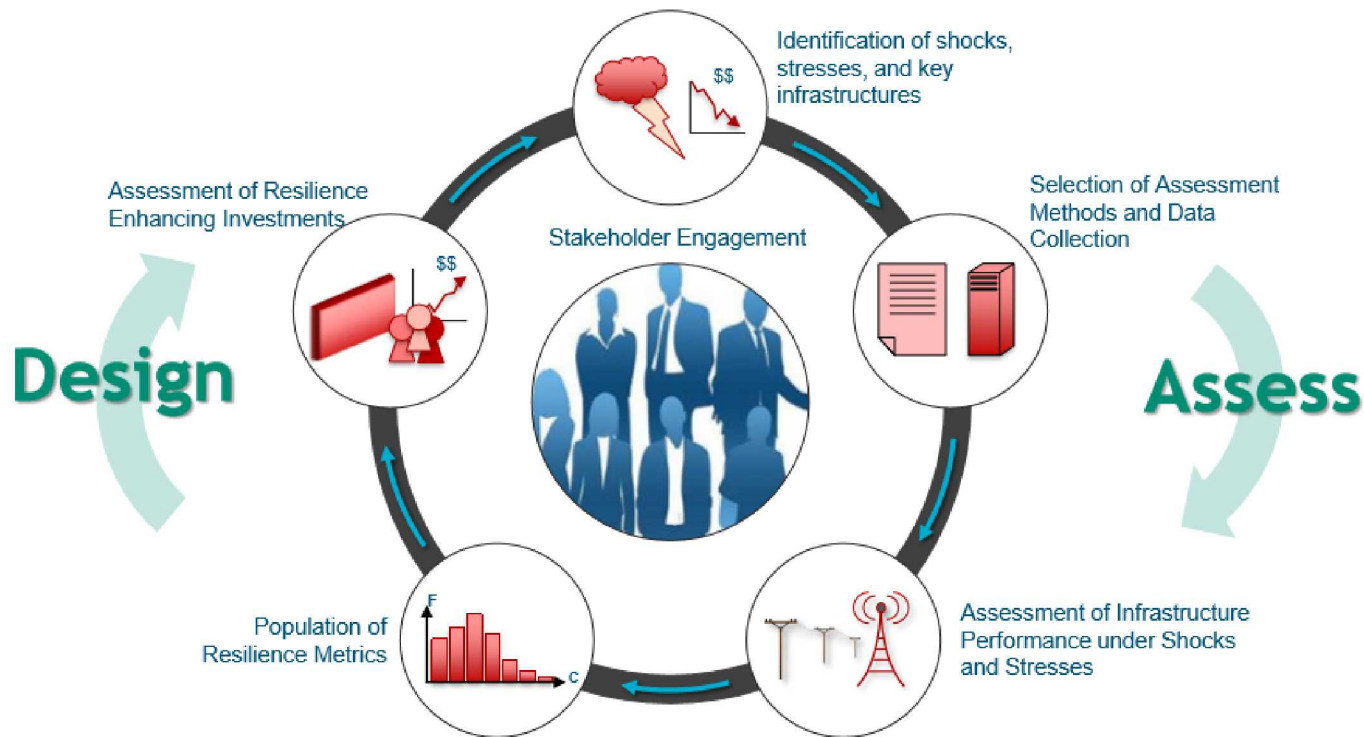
Identification of shocks, stresses, and key infrastructures

$$

Selection of Assessment Methods and Data Collection

Assessment of Resilience Enhancing Investments

$$

Stakeholder Engagement

Design

Assess

Population of Resilience Metrics

F

C

Assessment of Infrastructure Performance under Shocks and Stresses